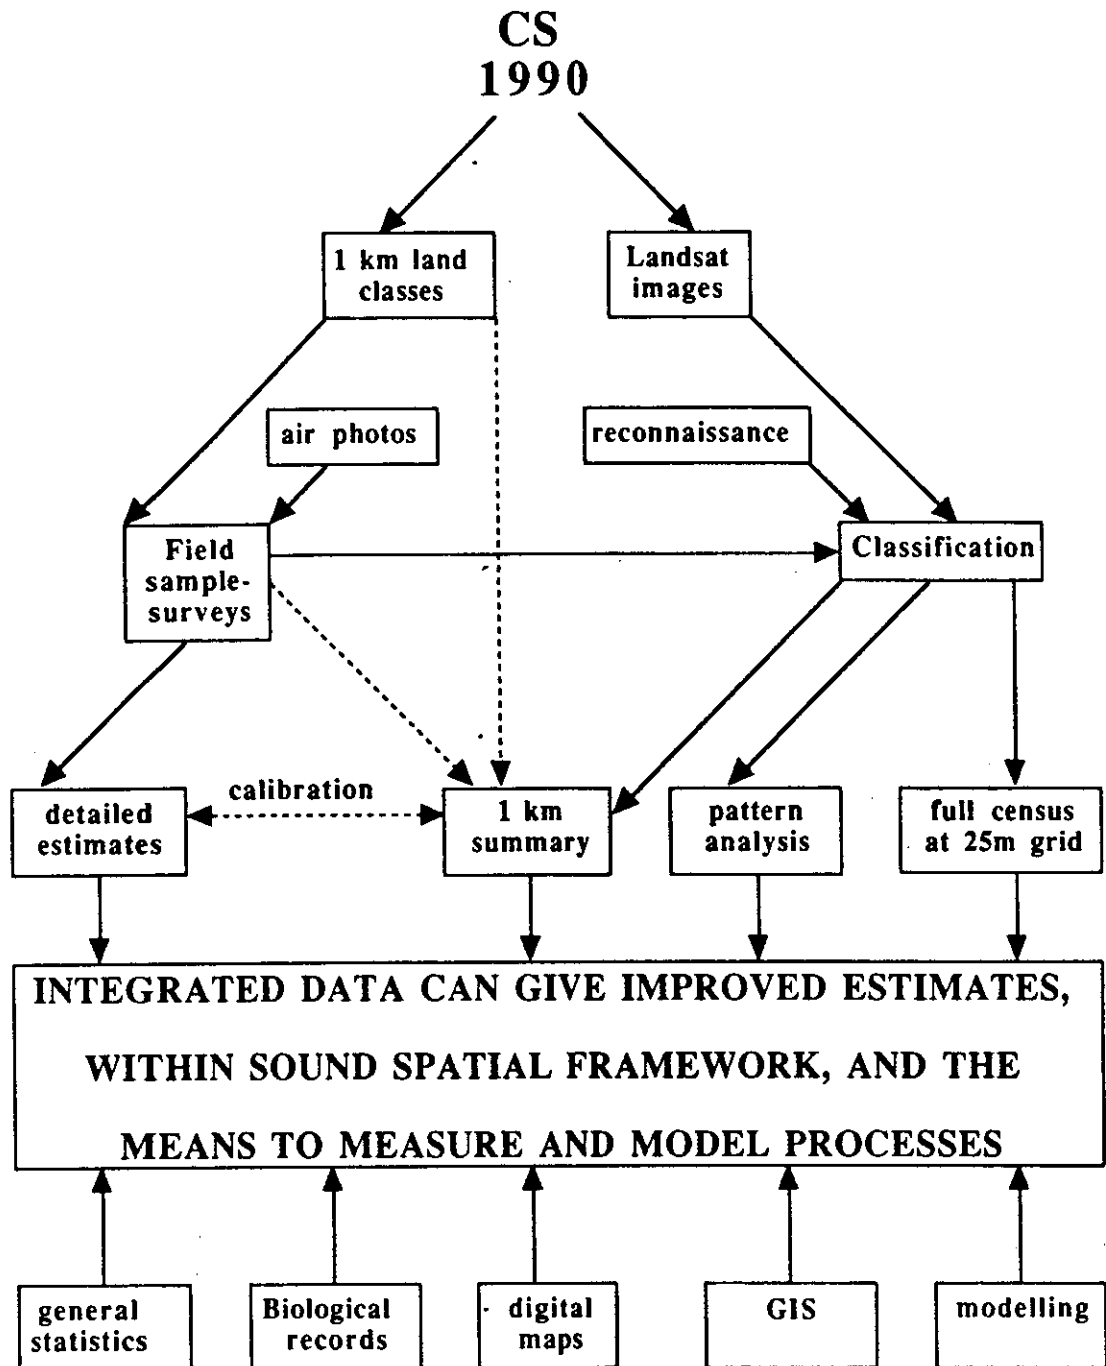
CS
1990

1 km land classes

Landsat images

air photos

reconnaissance

Field sample-surveys

Classification

calibration

detailed estimates

1 km summary

pattern analysis

full census at 25m grid

INTEGRATED DATA CAN GIVE IMPROVED ESTIMATES, WITHIN SOUND SPATIAL FRAMEWORK, AND THE MEANS TO MEASURE AND MODEL PROCESSES

general statistics

Biological records

digital maps

GIS

modelling